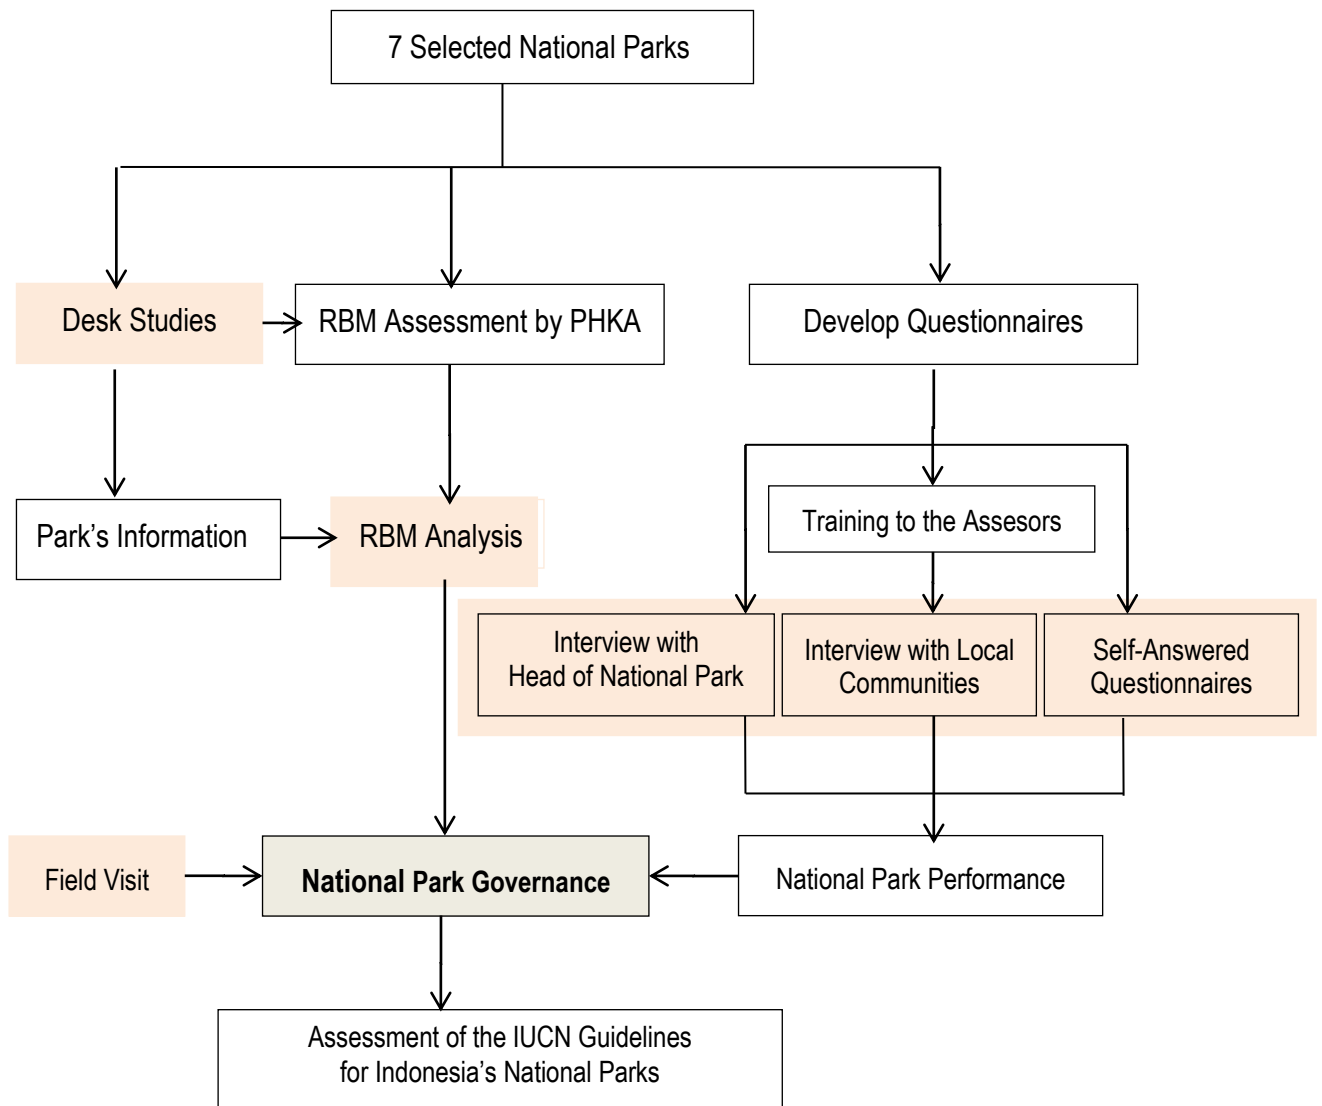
7 Selected National Parks

Desk Studies

RBM Assessment by PHKA

Develop Questionnaires

Park's Information

RBM Analysis

Training to the Assesors

Interview with Head of National Park

Interview with Local Communities

Self-Answered Questionnaires

Field Visit

National Park Governance

National Park Performance

Assessment of the IUCN Guidelines for Indonesia's National Parks